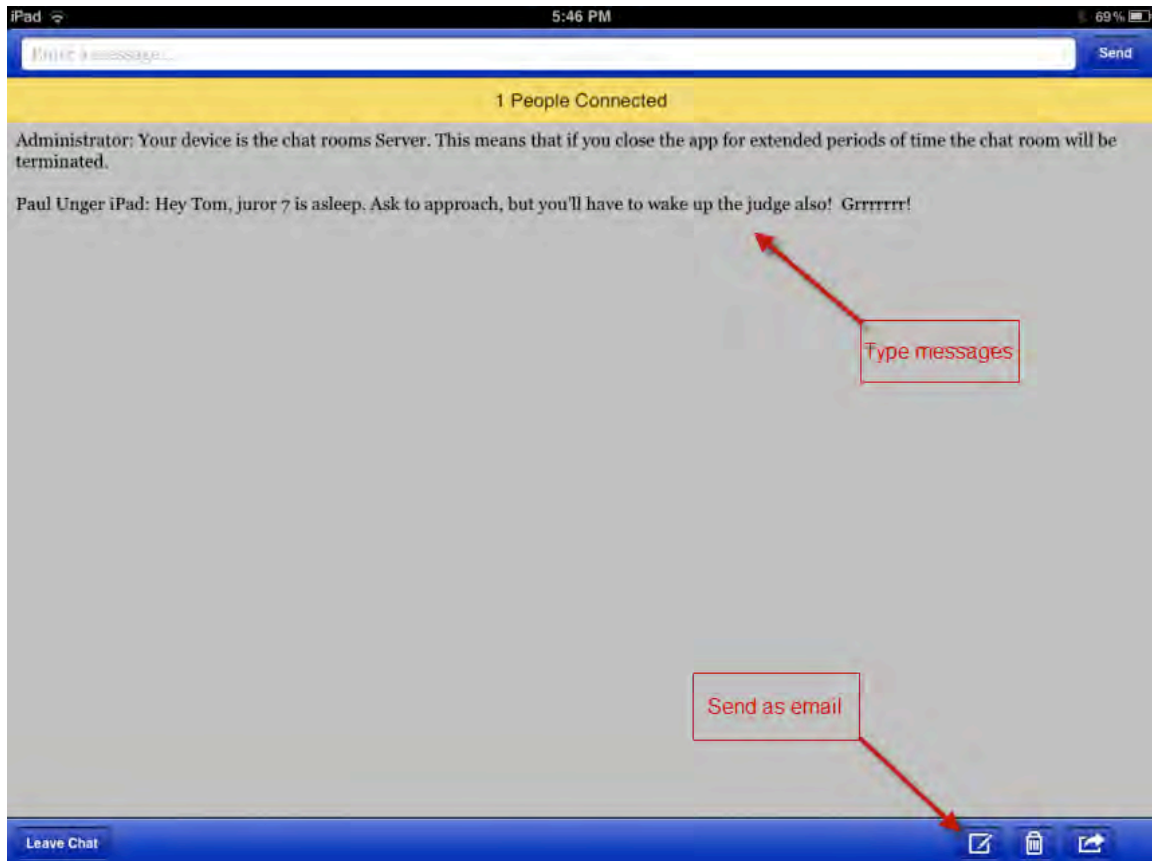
iPad 5:46 PM 69%

Enter a message...

Send

1 People Connected

Administrator: Your device is the chat rooms Server. This means that if you close the app for extended periods of time the chat room will be terminated.

Paul Unger iPad: Hey Tom, juror 7 is asleep. Ask to approach, but you'll have to wake up the judge also! Grrrrrrr!

Type messages

Send as email

Leave Chat